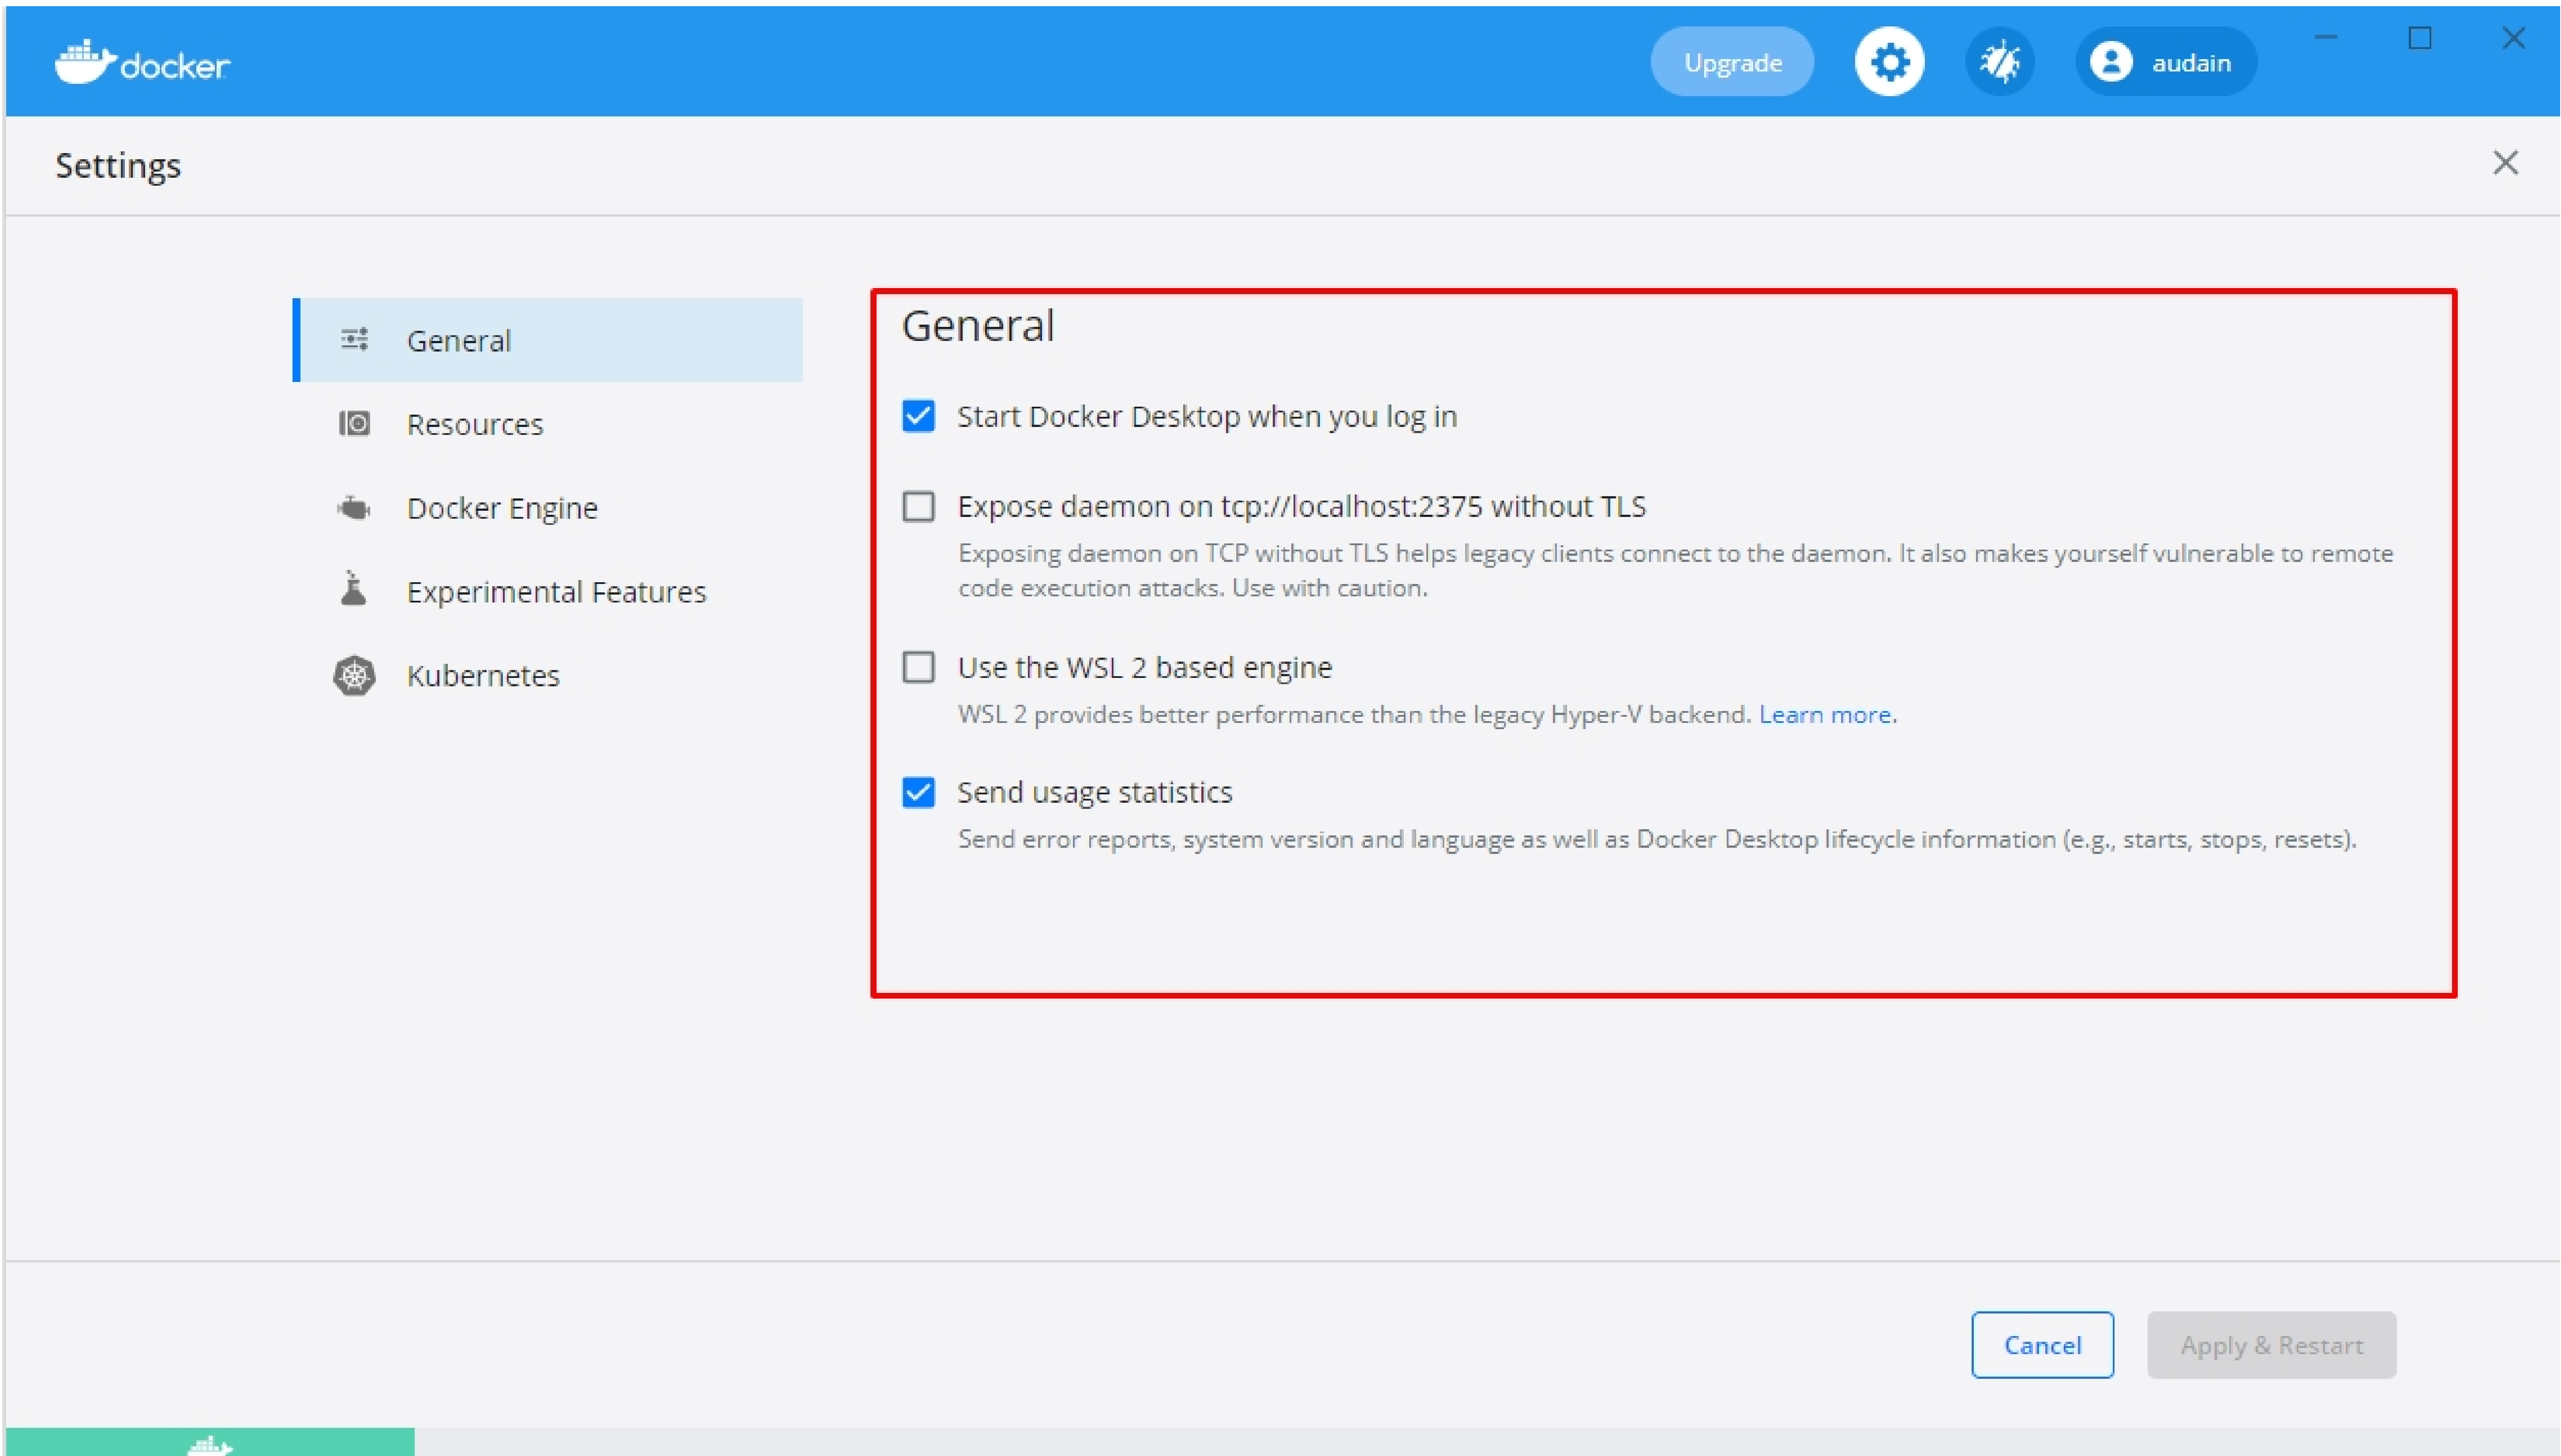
docker

Upgrade

audain

Settings

General

Resources

Docker Engine

Experimental Features

Kubernetes

General

Start Docker Desktop when you log in

Expose daemon on tcp://localhost:2375 without TLS

Exposing daemon on TCP without TLS helps legacy clients connect to the daemon. It also makes yourself vulnerable to remote code execution attacks. Use with caution.

Use the WSL 2 based engine

WSL 2 provides better performance than the legacy Hyper-V backend. Learn more.

Send usage statistics

Send error reports, system version and language as well as Docker Desktop lifecycle information (e.g., starts, stops, resets).

Cancel

Apply & Restart